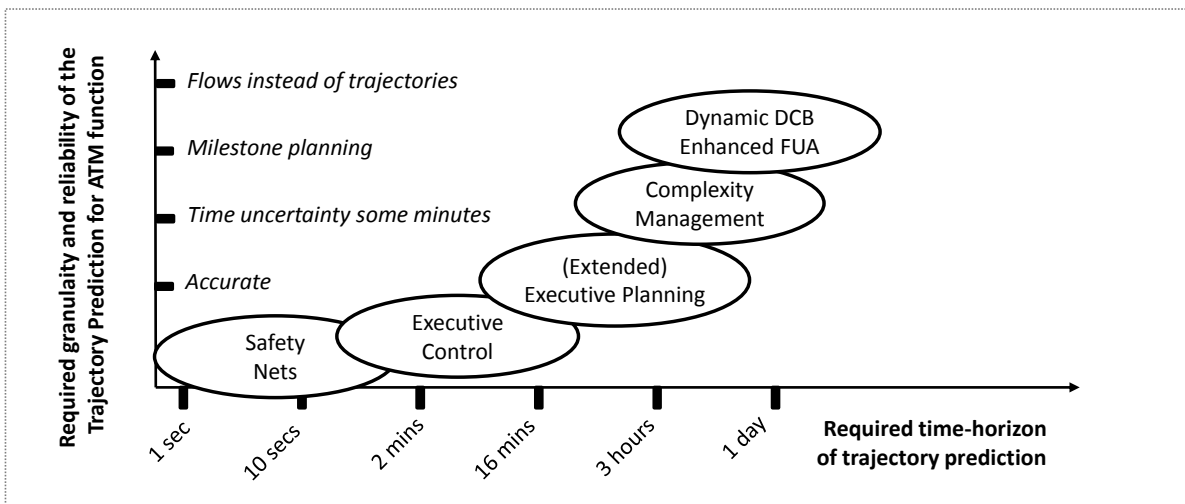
Required granulaity and reliability of the Trajectory Prediction for ATM function

Flows instead of trajectories

Milestone planning

Time uncertainty some minutes

Accurate

Dynamic DCB Enhanced FUA

Complexity Management

(Extended) Executive Planning

Executive Control

Safety Nets

1 sec

10 secs

2 mins

16 mins

3 hours

1 day

Required time-horizon of trajectory prediction